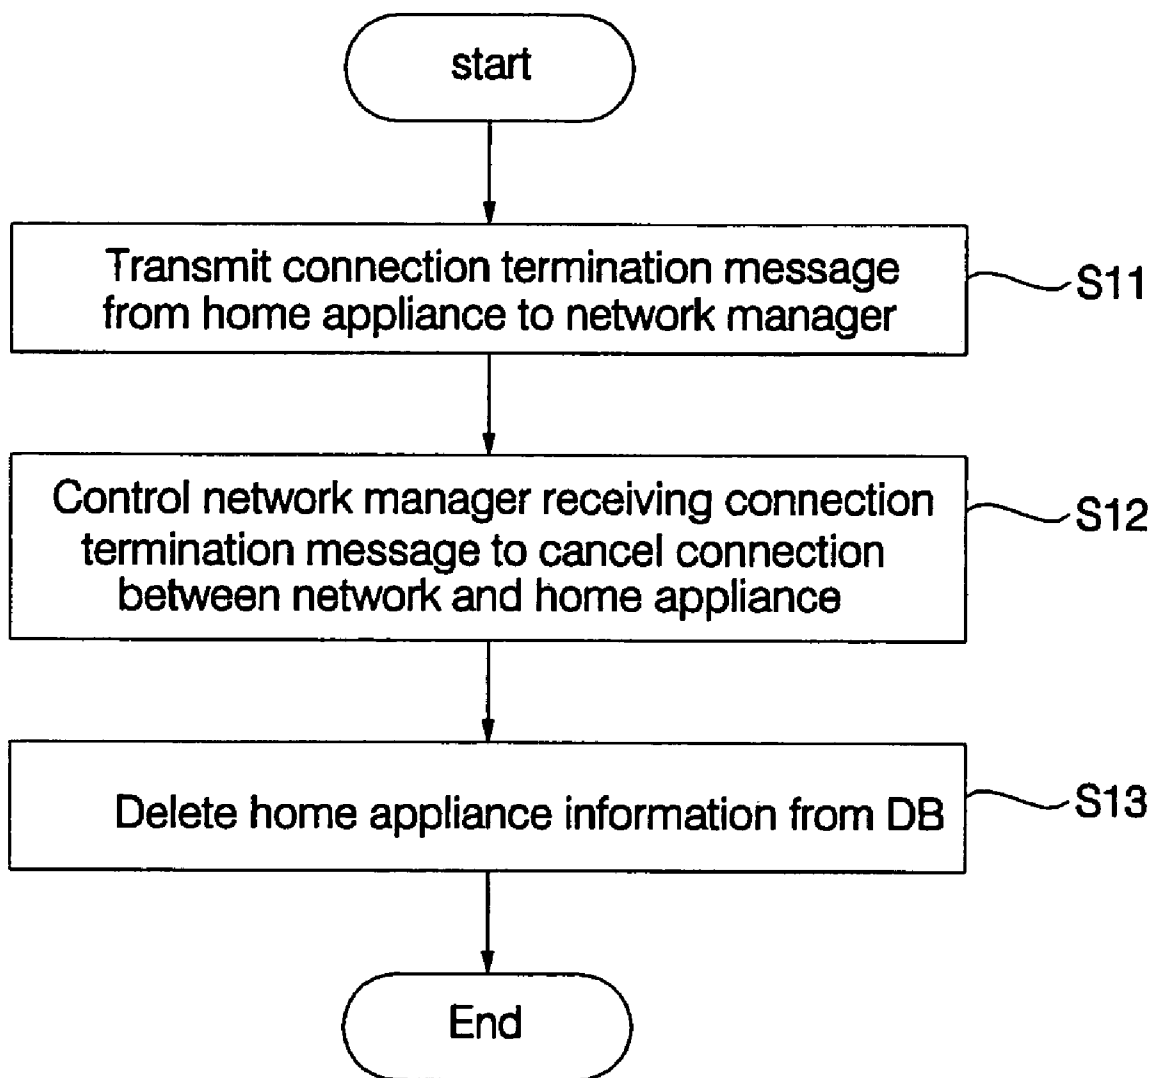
start

Transmit connection termination message from home appliance to network manager

S11

Control network manager receiving connection termination message to cancel connection between network and home appliance

S12

Delete home appliance information from DB

S13

End